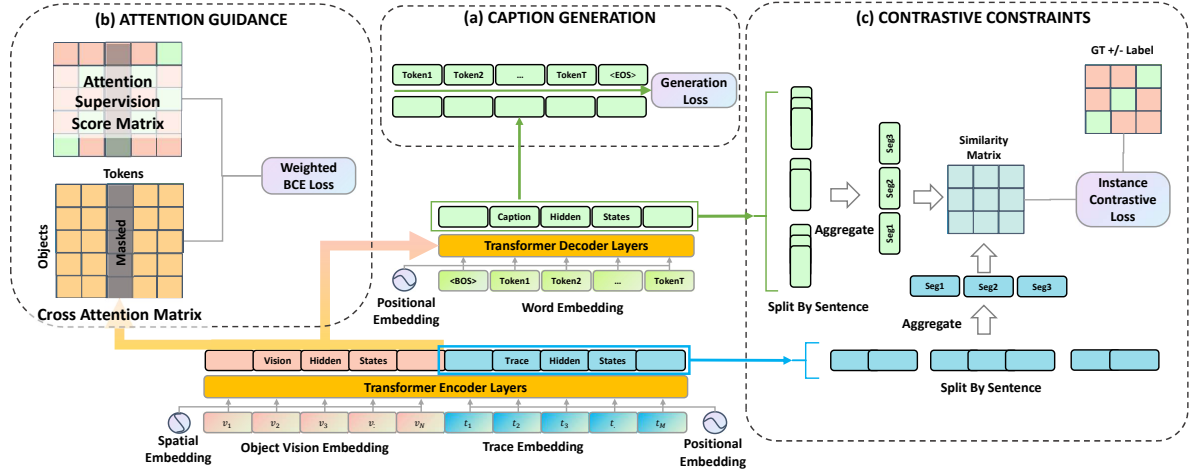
(b) ATTENTION GUIDANCE

Attention Supervision Score Matrix

Weighted BCE Loss

Tokens

Objects

Masked

Cross Attention Matrix

(a) CAPTION GENERATION

Token1 Token2 ... TokenT <EOS>

Generation Loss

Caption Hidden States

Transformer Decoder Layers

<BOS> Token1 Token2 ... TokenT

Positional Embedding

Word Embedding

(c) CONTRASTIVE CONSTRAINTS

GT +/- Label

Seg3 Seg2 Seg1

Similarity Matrix

Aggregate

Instance Contrastive Loss

Split By Sentence

Seg1 Seg2 Seg3

Aggregate

Vision Hidden States

Trace Hidden States

Transformer Encoder Layers

$v_1$ $v_2$ $v_3$ $v_i$ $v_N$

$t_1$ $t_2$ $t_3$ $t_i$ $t_M$

Spatial Embedding

Object Vision Embedding

Trace Embedding

Positional Embedding

Split By Sentence